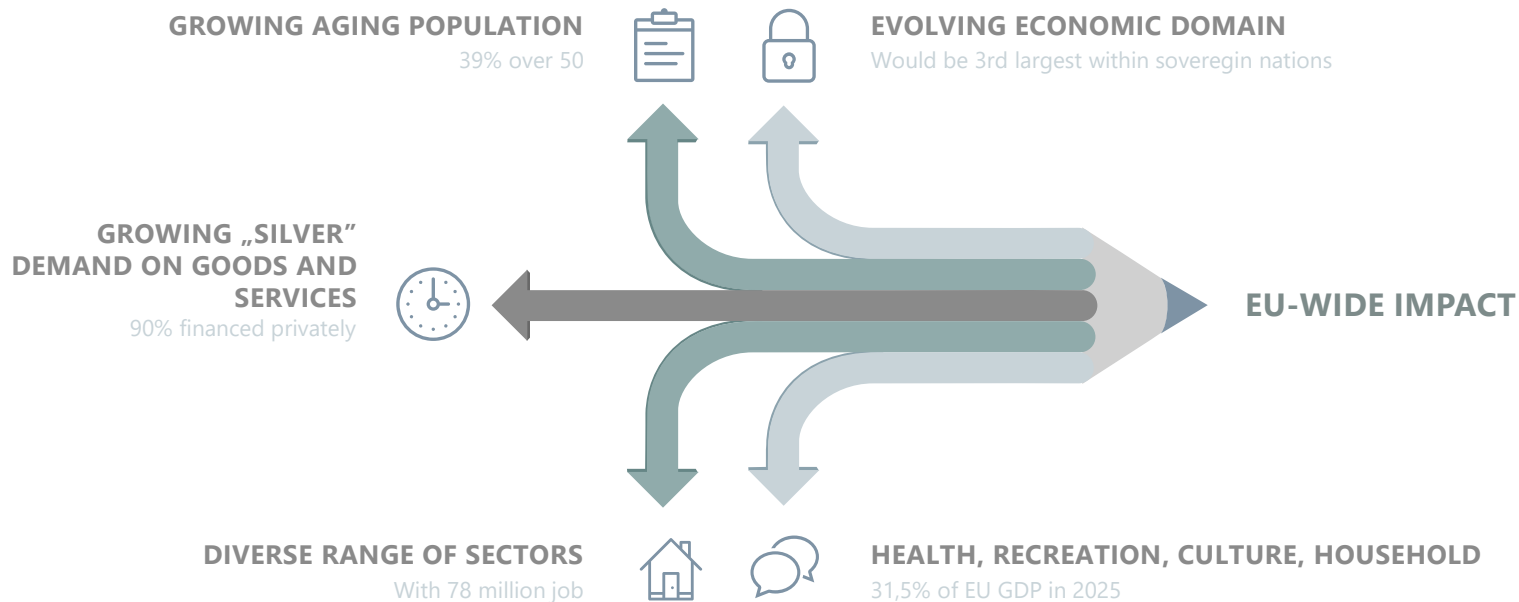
GROWING AGING POPULATION
39% over 50

EVOLVING ECONOMIC DOMAIN
Would be 3rd largest within soveregin nations

GROWING „SILVER” DEMAND ON GOODS AND SERVICES
90% financed privately

EU-WIDE IMPACT

DIVERSE RANGE OF SECTORS
With 78 million job

HEALTH, RECREATION, CULTURE, HOUSEHOLD
31,5% of EU GDP in 2025